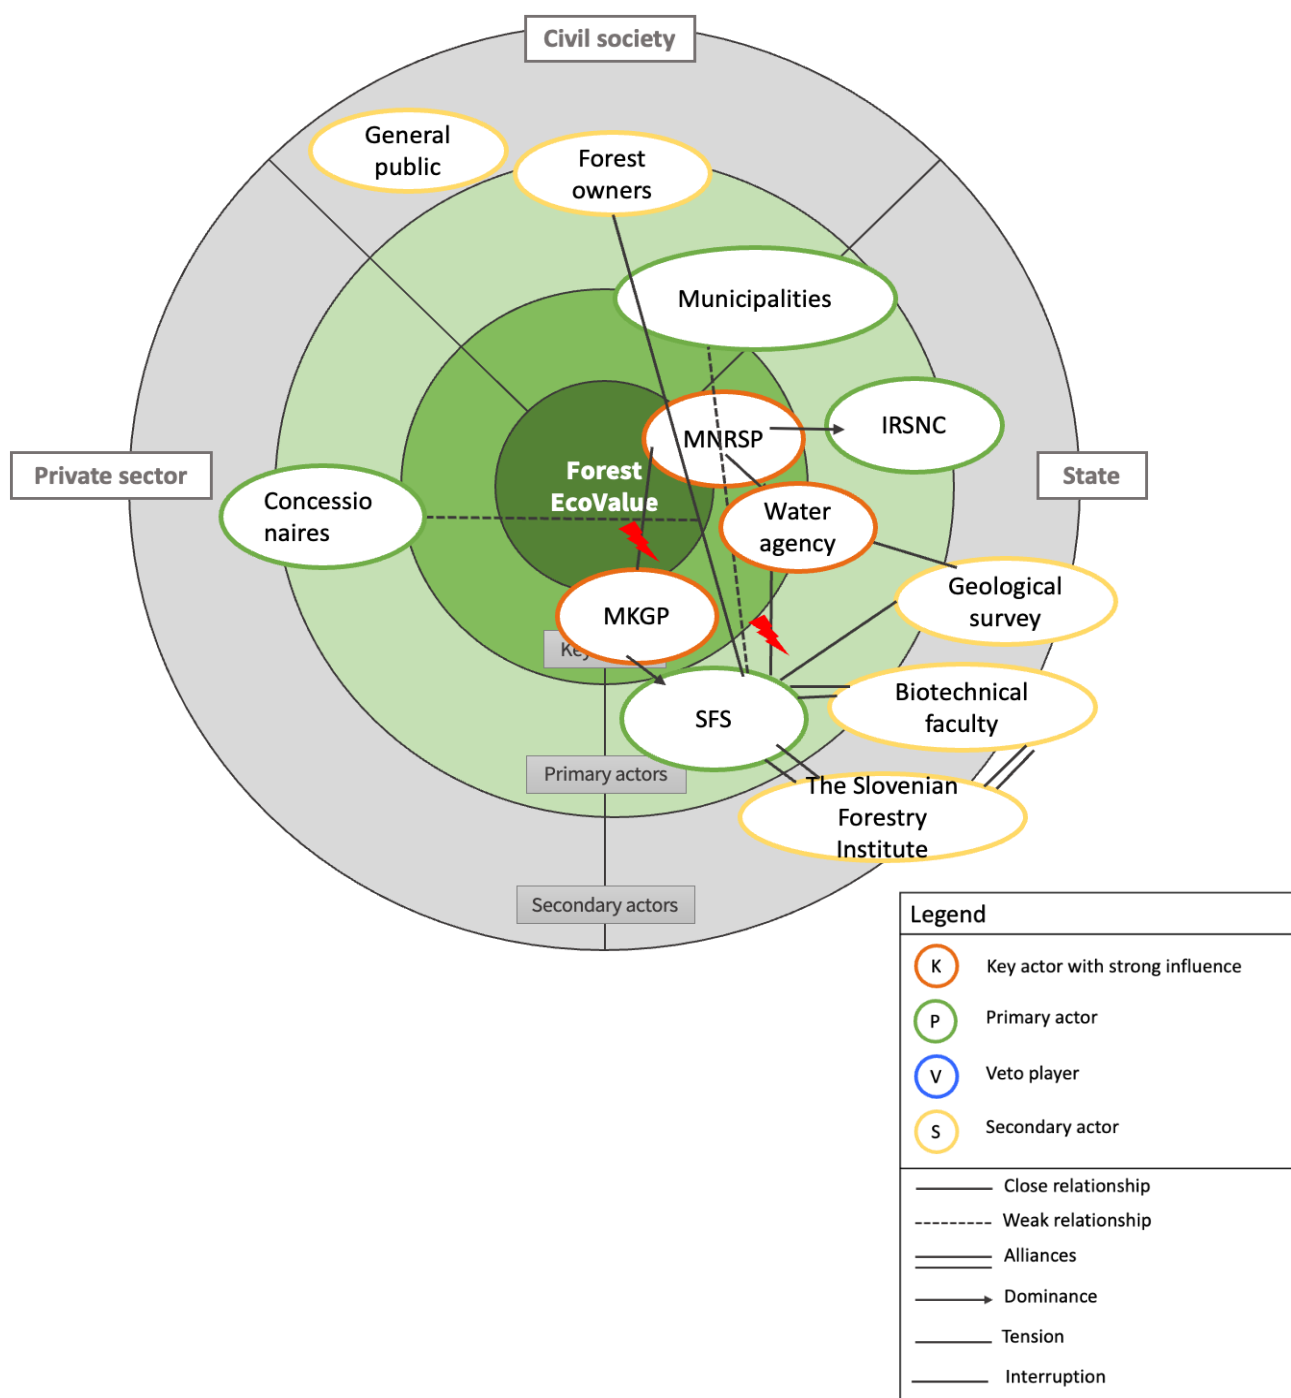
Civil society

General public

Forest owners

Municipalities

MNRSP

IRSNC

Private sector

State

Concessionaires

Forest EcoValue

Water agency

Geological survey

MKGP

Key

SFS

Biotechnical faculty

Primary actors

The Slovenian Forestry Institute

Secondary actors

Legend

K Key actor with strong influence

P Primary actor

V Veto player

S Secondary actor

Close relationship

Weak relationship

Alliances

Dominance

Tension

Interruption